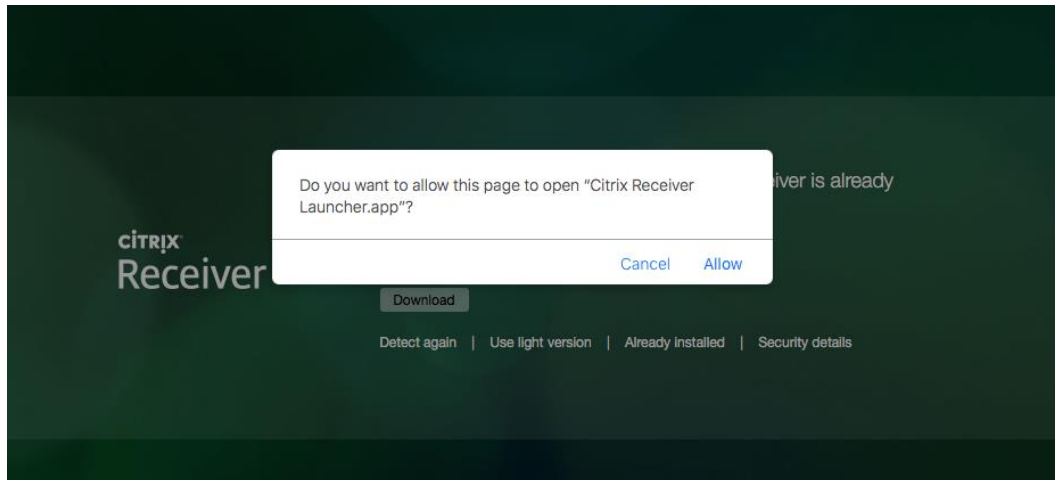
CiTRiX
Receiver

Do you want to allow this page to open "Citrix Receiver Launcher.app"?

Cancel Allow

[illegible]iver is already

Download

Detect again | Use light version | Already installed | Security details